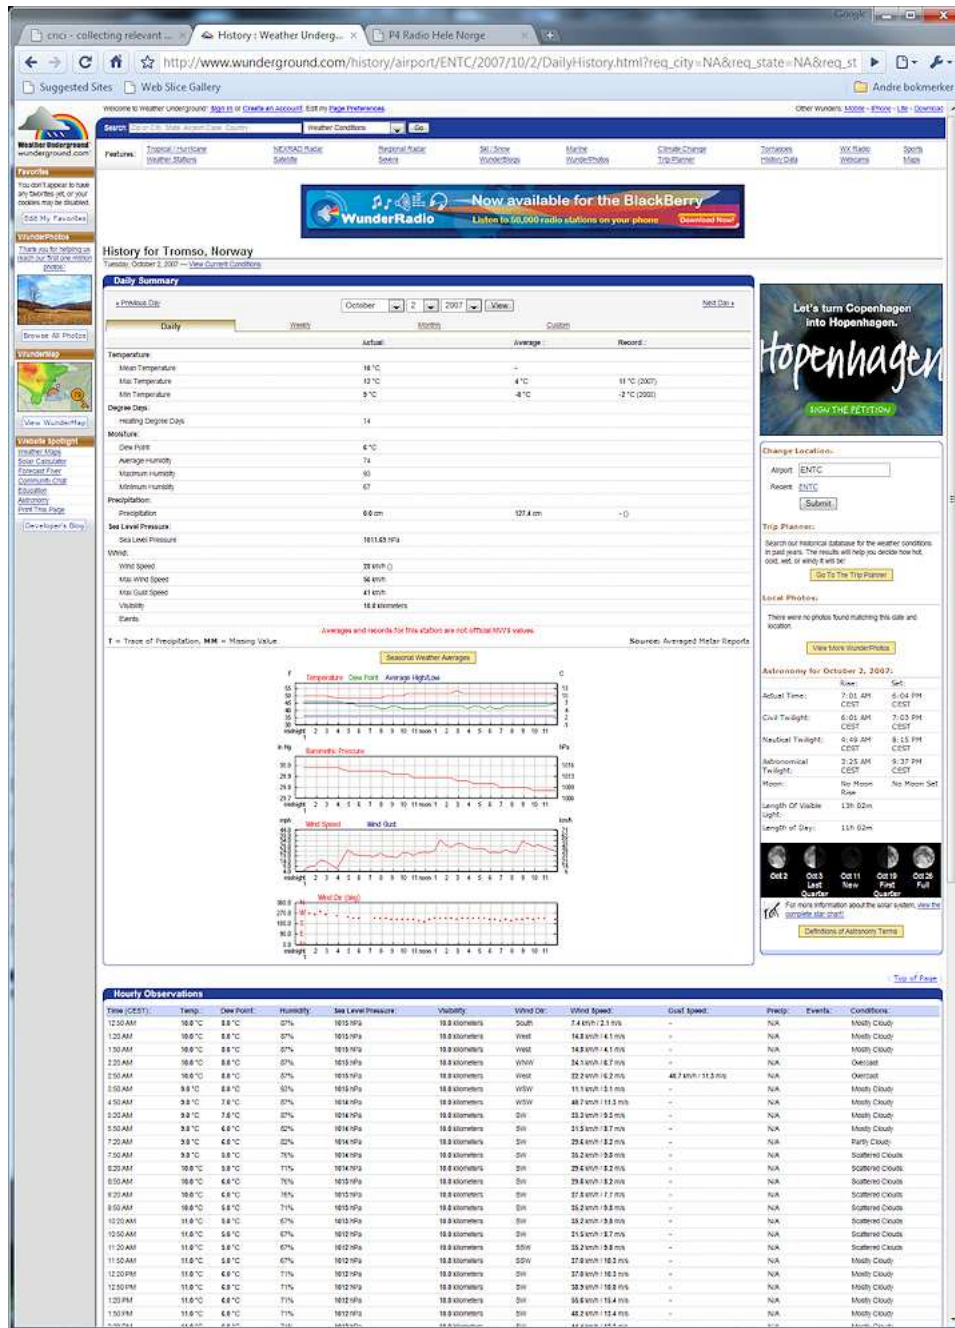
cnci - collecting relevant ... History : Weather Underg... P4 Radio Hele Norge

http://www.wunderground.com/history/airport/ENTC/2007/10/2/DailyHistory.html?req_city=NA&req_state=NA&req_st

Suggested Sites Web Slice Gallery Andre bokmerker

Search Weather Conditions Go

Features: Tropical / Hurricane NEXRAD Radar Regional Radar Ski / Snow Marine Climate Change Tornadoes WX Radio Sports Weather Stations Satellite Severe WunderBlogs WunderPhotos Trip Planner History Data Webcams Maps

Favorites

WunderPhotos

Browse All Photos

WunderMap

View WunderMap

Website Spotlight

Developer's Blog

WunderRadio Now available for the BlackBerry

History for Tromso, Norway

Tuesday, October 2, 2007 — View Current Conditions

Daily Summary

« Previous Day October 2 2007 View Next Day »

Daily Weekly Monthly Custom

| | Actual: | Average: | Record: |
|---|---|---|---|
| Temperature: | | | |
| Mean Temperature | 10 °C | - | |
| Max Temperature | 12 °C | 4 °C | 11 °C (2007) |
| Min Temperature | 9 °C | -8 °C | -2 °C (2000) |
| Degree Days: | | | |
| Heating Degree Days | 14 | | |
| Moisture: | | | |
| Dew Point | 6 °C | | |
| Average Humidity | 74 | | |
| Maximum Humidity | 93 | | |
| Minimum Humidity | 67 | | |
| Precipitation: | | | |
| Precipitation | 0.0 cm | 127.4 cm | - () |
| Sea Level Pressure: | | | |
| Sea Level Pressure | 1011.63 hPa | | |
| Wind: | | | |
| Wind Speed | 33 km/h () | | |
| Max Wind Speed | 56 km/h | | |
| Max Gust Speed | 41 km/h | | |
| Visibility | 10.0 kilometers | | |
| Events | | | |

Averages and records for this station are not official NWS values.

T = Trace of Precipitation, MM = Missing Value Source: Averaged Metar Reports

Seasonal Weather Averages

Temperature Dew Point Average High/Low

Barometric Pressure

Wind Speed Wind Gust

Wind Dir (deg)

Let's turn Copenhagen into Hopenhagen. Hopenhagen SIGN THE PETITION

Change Location:

Airport: ENTC

Recent: ENTC

Submit

Trip Planner:

Search our historical database for the weather conditions in past years. The results will help you decide how hot, cold, wet, or windy it will be!

Go To The Trip Planner

Local Photos:

There were no photos found matching this date and location.

View More WunderPhotos

Astronomy for October 2, 2007:

| | Rise: | Set: |
|---|---|---|
| Actual Time: | 7:01 AM CEST | 6:04 PM CEST |
| Civil Twilight: | 6:01 AM CEST | 7:03 PM CEST |
| Nautical Twilight: | 4:49 AM CEST | 8:15 PM CEST |
| Astronomical Twilight: | 3:25 AM CEST | 9:37 PM CEST |
| Moon: | No Moon Rise | No Moon Set |
| Length Of Visible Light: | 13h 02m | |
| Length of Day: | 11h 02m | |

Oct 2 Oct 3 Last Quarter Oct 11 New Oct 19 First Quarter Oct 26 Full

For more information about the solar system, view the complete star chart!

Definitions of Astronomy Terms

Top of Page

Hourly Observations

| Time (CEST): | Temp.: | Dew Point: | Humidity: | Sea Level Pressure: | Visibility: | Wind Dir: | Wind Speed: | Gust Speed: | Precip: | Events: | Conditions: |
|---|---|---|---|---|---|---|---|---|---|---|---|
| 12:50 AM | 10.0 °C | 8.0 °C | 87% | 1015 hPa | 10.0 kilometers | South | 7.4 km/h / 2.1 m/s | - | N/A | | Mostly Cloudy |
| 1:20 AM | 10.0 °C | 8.0 °C | 87% | 1015 hPa | 10.0 kilometers | West | 14.8 km/h / 4.1 m/s | - | N/A | | Mostly Cloudy |
| 1:50 AM | 10.0 °C | 8.0 °C | 87% | 1015 hPa | 10.0 kilometers | West | 14.8 km/h / 4.1 m/s | - | N/A | | Mostly Cloudy |
| 2:20 AM | 10.0 °C | 8.0 °C | 87% | 1015 hPa | 10.0 kilometers | WNW | 24.1 km/h / 6.7 m/s | - | N/A | | Overcast |
| 2:50 AM | 10.0 °C | 8.0 °C | 87% | 1015 hPa | 10.0 kilometers | West | 22.2 km/h / 6.2 m/s | 40.7 km/h / 11.3 m/s | N/A | | Overcast |
| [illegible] | | | | | | | | | | | |